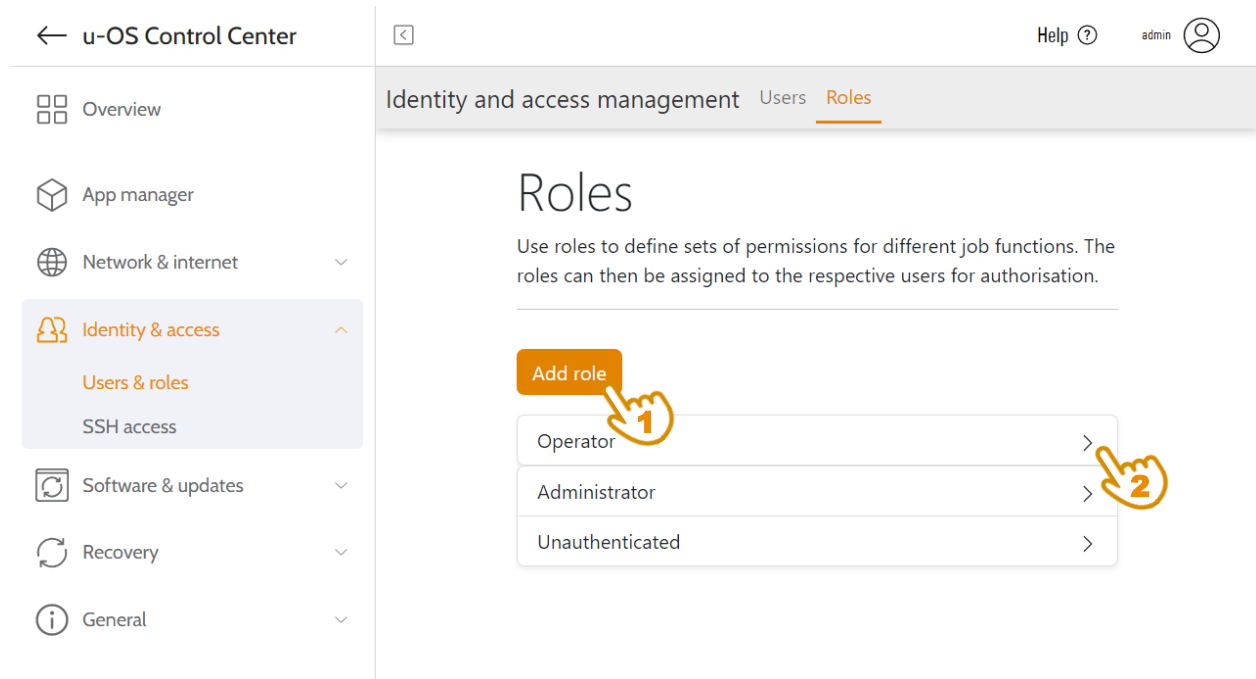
u-OS Control Center

Overview

App manager

Network & internet

Identity & access

Users & roles

SSH access

Software & updates

Recovery

General

Help

admin

Identity and access management Users Roles

Roles

Use roles to define sets of permissions for different job functions. The roles can then be assigned to the respective users for authorisation.

Add role

1

Operator

2

Administrator

Unauthenticated